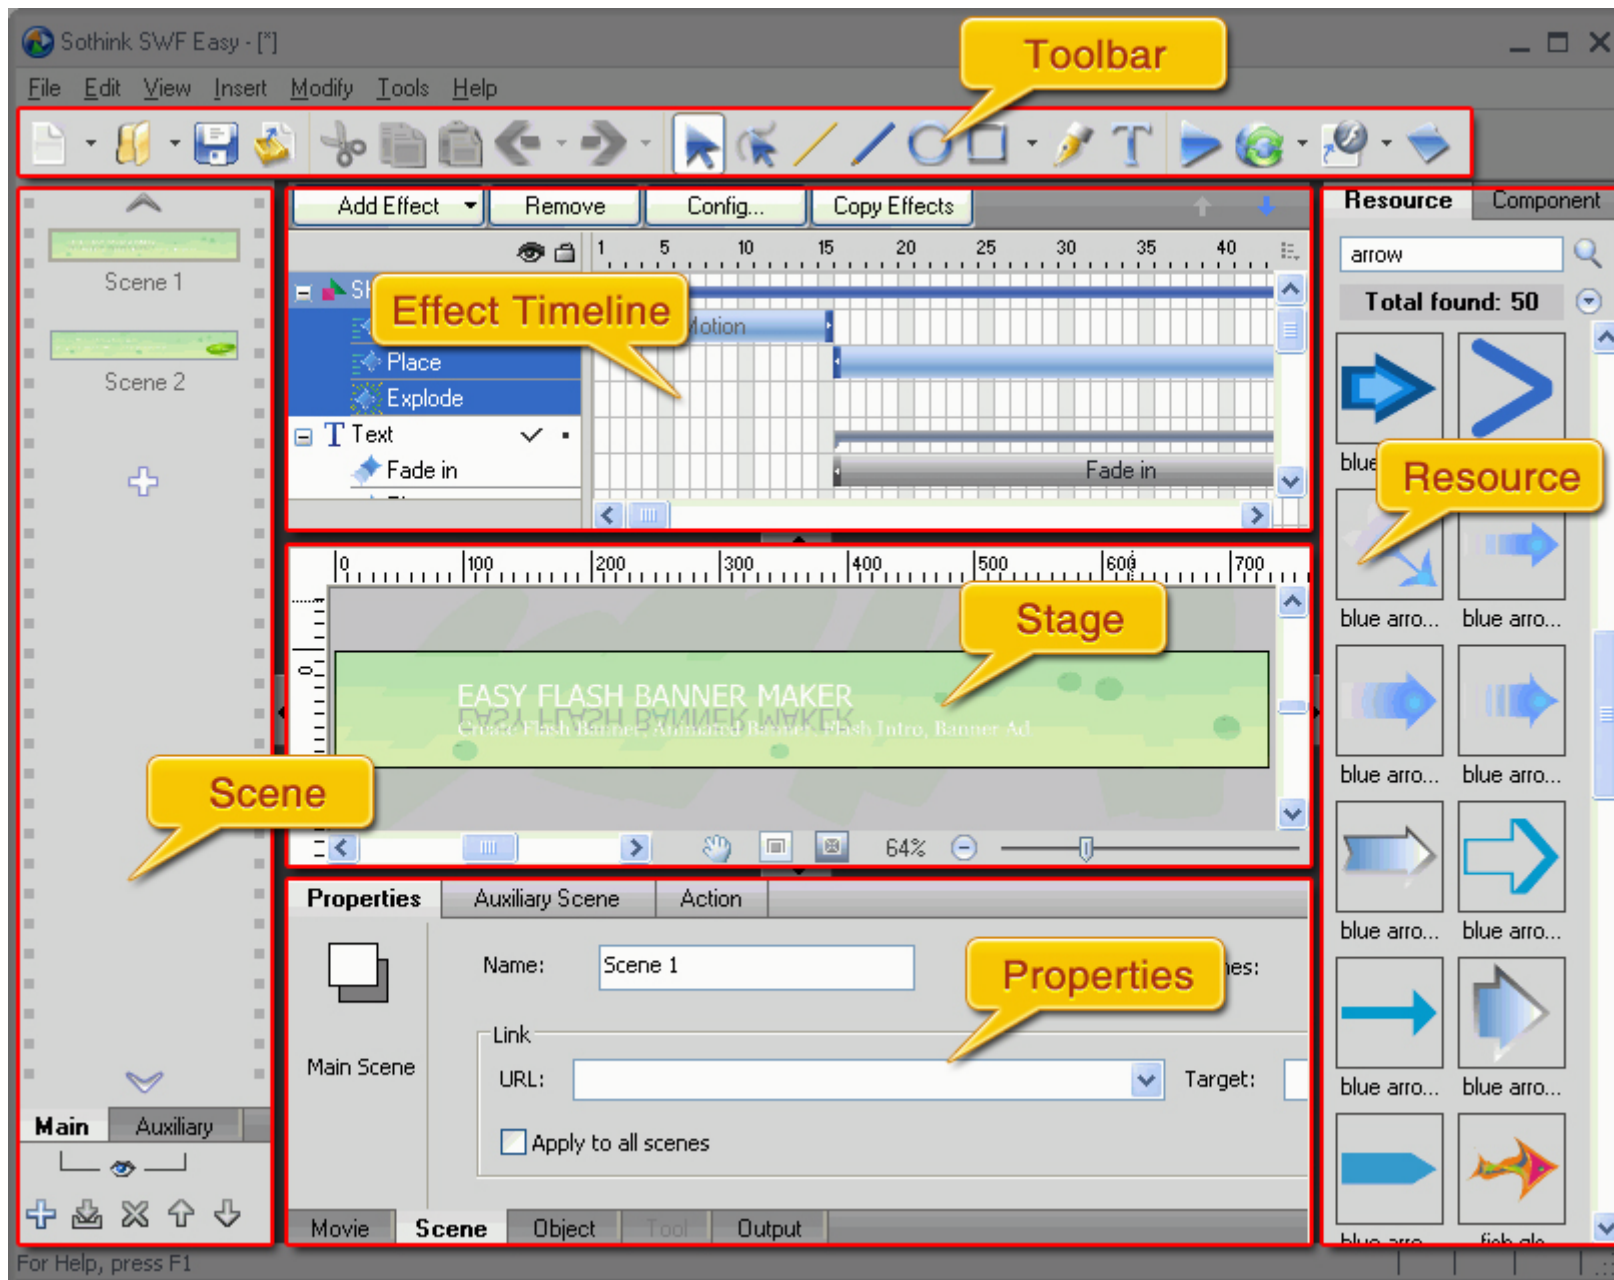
Sothink SWF Easy - [*]

File Edit View Insert Modify Tools Help

Toolbar

Scene 1

Scene 2

Main Auxiliary

Add Effect Remove Config... Copy Effects

1 5 10 15 20 25 30 35 40

Sh

Effect Timeline

Motion

Place

Explode

Text

Fade in

Fade in

0 100 200 300 400 500 600 700

Stage

EASY FLASH BANNER MAKER

Create Flash Banner, Animated Banner, Flash Intro, Banner Ad

64%

Scene

Properties Auxiliary Scene Action

Name: Scene 1

Properties

Main Scene

Link

URL:

Target:

Apply to all scenes

Movie Scene Object Tool Output

Resource Component

arrow

Total found: 50

blue

Resource

blue arro... blue arro...

blue arro... blue arro...

blue arro... blue arro...

blue arro... blue arro...

blue arro... fish gle...

For Help, press F1